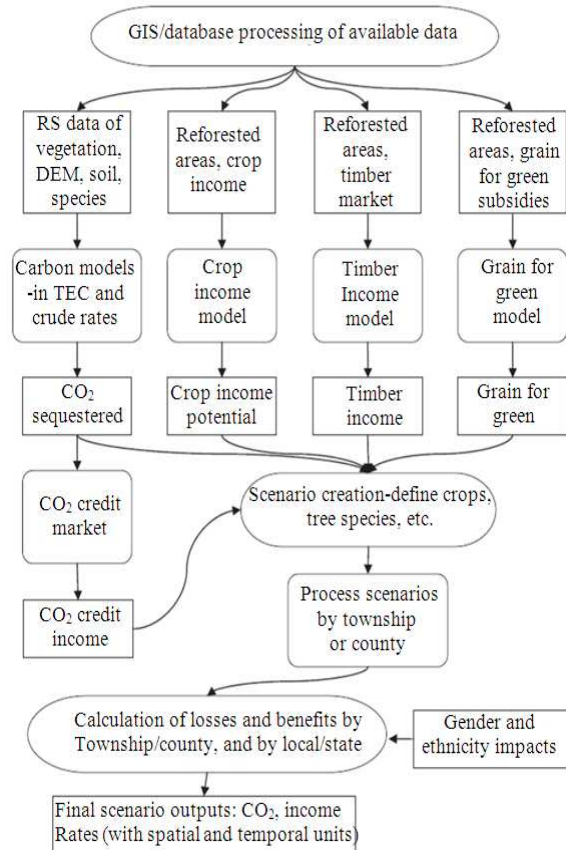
GIS/database processing of available data

RS data of vegetation, DEM, soil, species

Reforested areas, crop income

Reforested areas, timber market

Reforested areas, grain for green subsidies

Carbon models -in TEC and crude rates

Crop income model

Timber Income model

Grain for green model

$CO_2$ sequestered

Crop income potential

Timber income

Grain for green

$CO_2$ credit market

Scenario creation-define crops, tree species, etc.

$CO_2$ credit income

Process scenarios by township or county

Calculation of losses and benefits by Township/county, and by local/state

Gender and ethnicity impacts

Final scenario outputs: $CO_2$, income Rates (with spatial and temporal units)